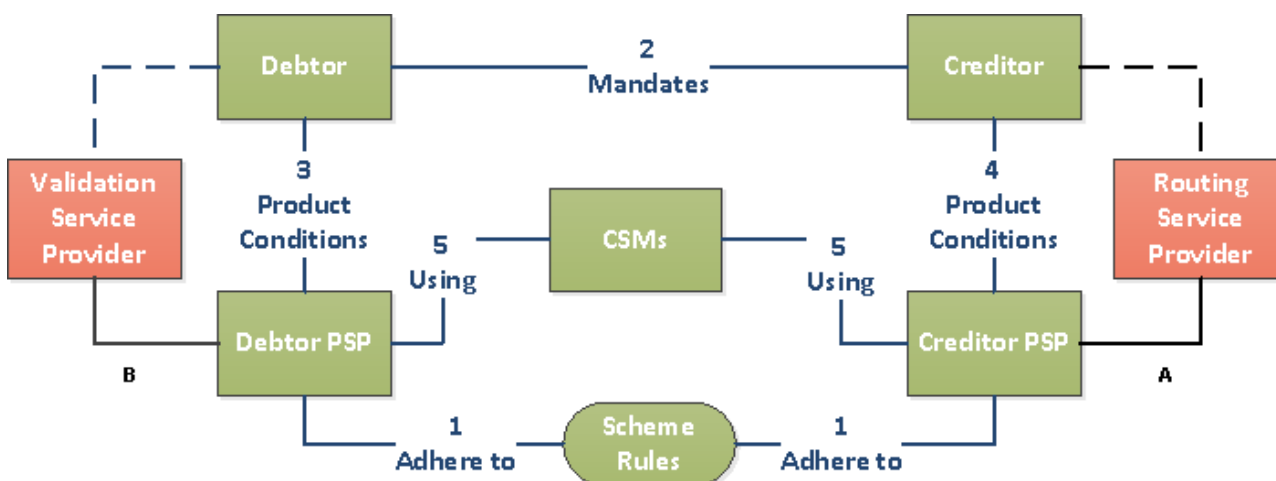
Debtor

2
Mandates

Creditor

Validation Service Provider

3
Product Conditions

CSMs

4
Product Conditions

Routing Service Provider

5
Using

5
Using

Debtor PSP

Creditor PSP

B

A

1
Adhere to

Scheme Rules

1
Adhere to